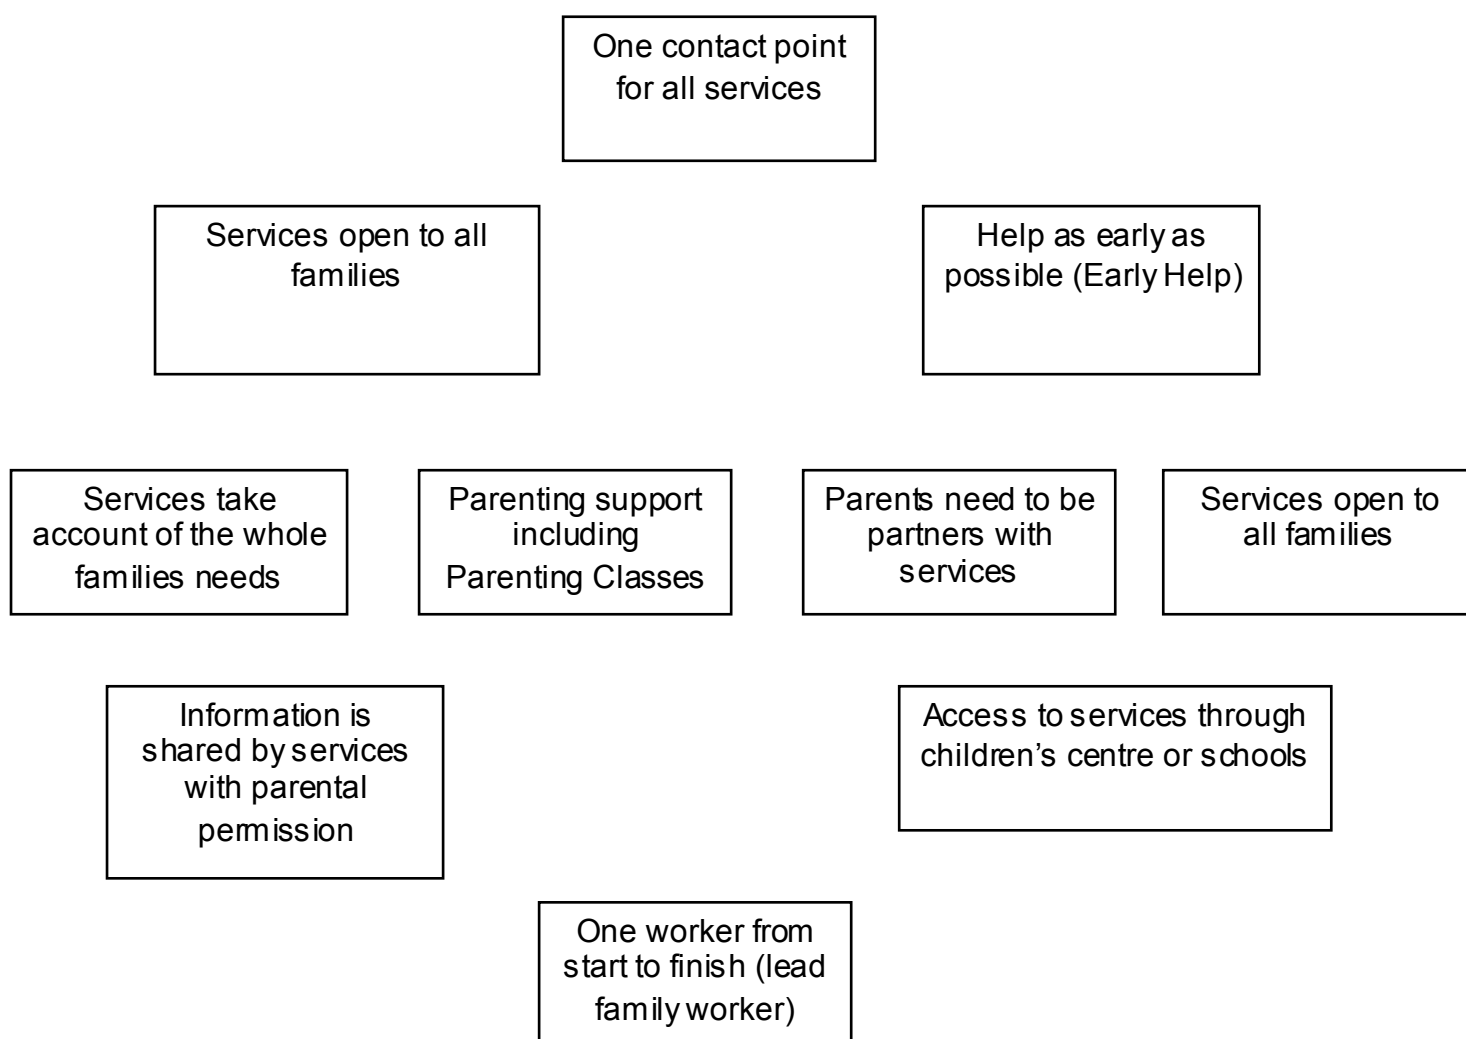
One contact point for all services

Services open to all families

Help as early as possible (Early Help)

Services take account of the whole families needs

Parenting support including Parenting Classes

Parents need to be partners with services

Services open to all families

Information is shared by services with parental permission

Access to services through children's centre or schools

One worker from start to finish (lead family worker)